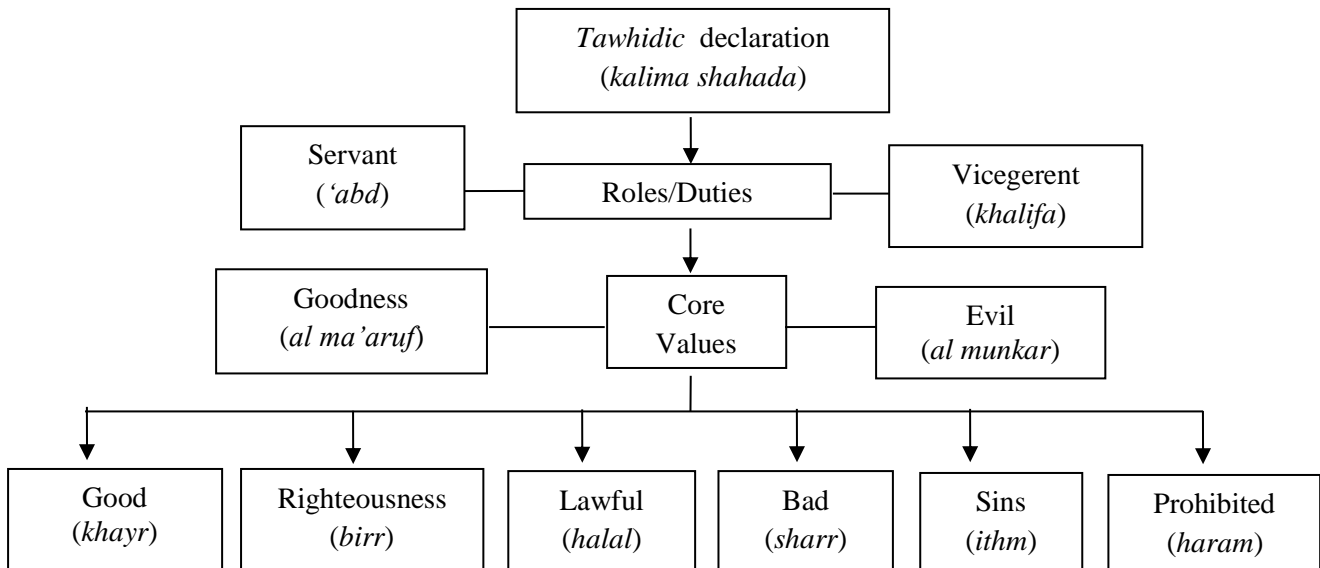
Tawhidic declaration
(kalima shahada)

Servant
('abd)

Roles/Duties

Vicegerent
(khalifa)

Goodness
(al ma'aruf)

Core Values

Evil
(al munkar)

Good
(khayr)

Righteousness
(birr)

Lawful
(halal)

Bad
(sharr)

Sins
(ithm)

Prohibited
(haram)